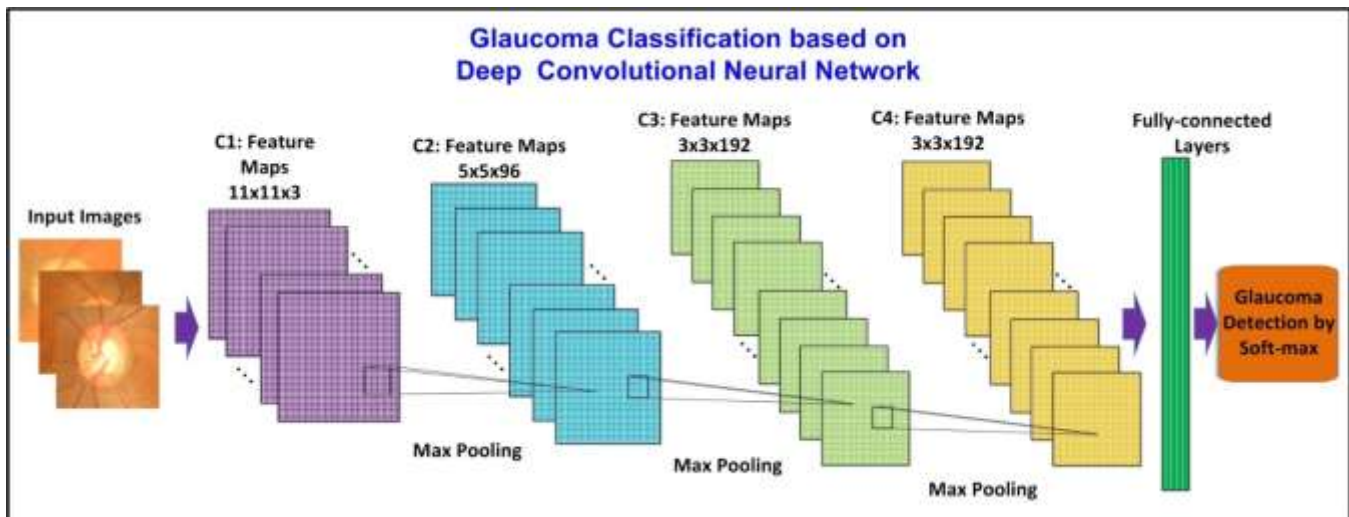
Glaucoma Classification based on
Deep Convolutional Neural Network

Input Images

C1: Feature Maps 11x11x3

C2: Feature Maps 5x5x96

C3: Feature Maps 3x3x192

C4: Feature Maps 3x3x192

Fully-connected Layers

Glaucoma Detection by Soft-max

Max Pooling

Max Pooling

Max Pooling